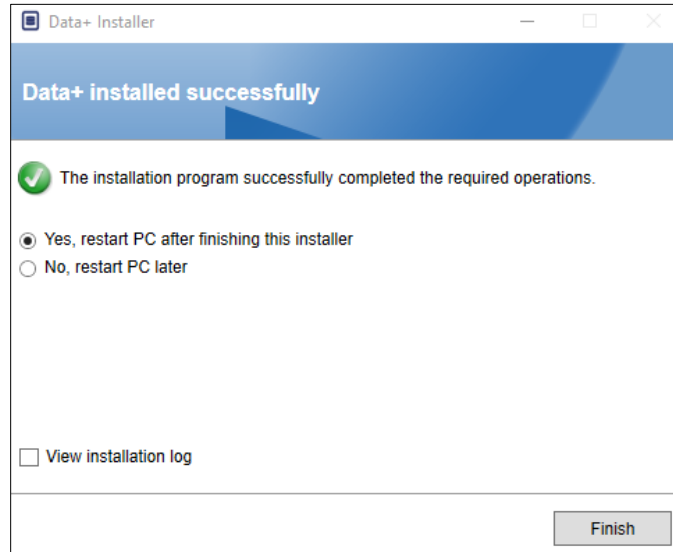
Data+ Installer

Data+ installed successfully

The installation program successfully completed the required operations.

Yes, restart PC after finishing this installer
No, restart PC later

View installation log

Finish